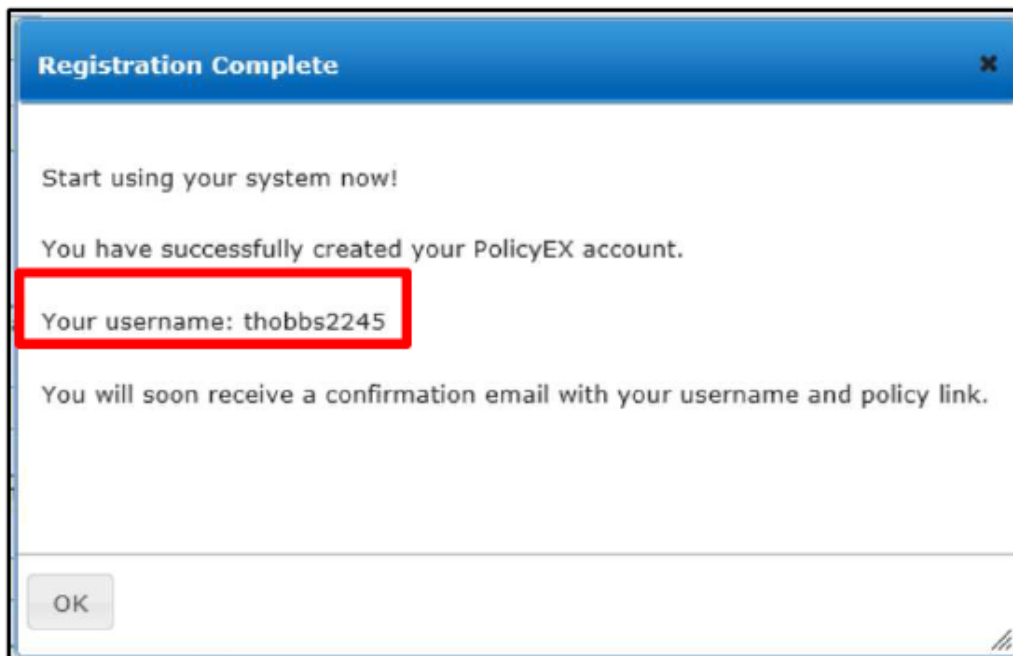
Registration Complete

×

Start using your system now!

You have successfully created your PolicyEX account.

Your username: thobbs2245

You will soon receive a confirmation email with your username and policy link.

OK